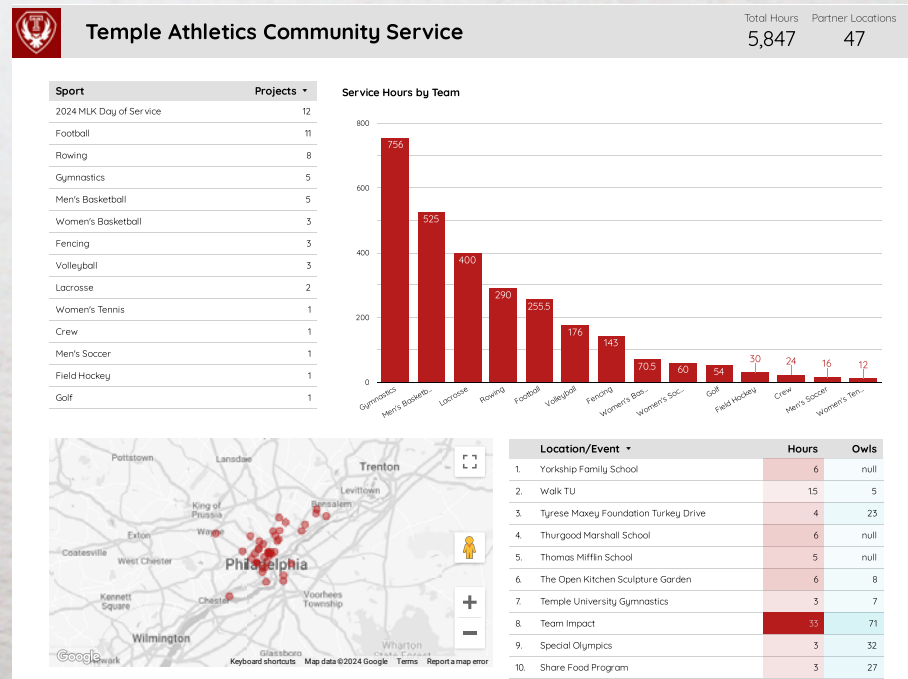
Temple Athletics Community Service

Total Hours
5,847

Partner Locations
47

| Sport | Projects ▾ |
|---|---|
| 2024 MLK Day of Service | 12 |
| Football | 11 |
| Rowing | 8 |
| Gymnastics | 5 |
| Men's Basketball | 5 |
| Women's Basketball | 3 |
| Fencing | 3 |
| Volleyball | 3 |
| Lacrosse | 2 |
| Women's Tennis | 1 |
| Crew | 1 |
| Men's Soccer | 1 |
| Field Hockey | 1 |
| Golf | 1 |

Service Hours by Team

800
600
400
200
0

756 Gymnastics
525 Men's Basketb...
400 Lacrosse
290 Rowing
255.5 Football
176 Volleyball
143 Fencing
70.5 Women's Bas...
60 Women's Socc...
54 Golf
30 Field Hockey
24 Crew
16 Men's Soccer
12 Women's Ten...

Pottstown Lansdale Trenton Levittown King of Prussia Bensalem Wayne Exton Coatesville West Chester Philadelphia Voorhees Township Kennett Square Chester Wilmington Glassboro Newark Wharton State Forest
Google Keyboard shortcuts Map data ©2024 Google Terms Report a map error

| | Location/Event ▾ | Hours | Owls |
|---|---|---|---|
| 1. | Yorkship Family School | 6 | null |
| 2. | Walk TU | 1.5 | 5 |
| 3. | Tyrese Maxey Foundation Turkey Drive | 4 | 23 |
| 4. | Thurgood Marshall School | 6 | null |
| 5. | Thomas Mifflin School | 5 | null |
| 6. | The Open Kitchen Sculpture Garden | 6 | 8 |
| 7. | Temple University Gymnastics | 3 | 7 |
| 8. | Team Impact | 33 | 71 |
| 9. | Special Olympics | 3 | 32 |
| 10. | Share Food Program | 3 | 27 |